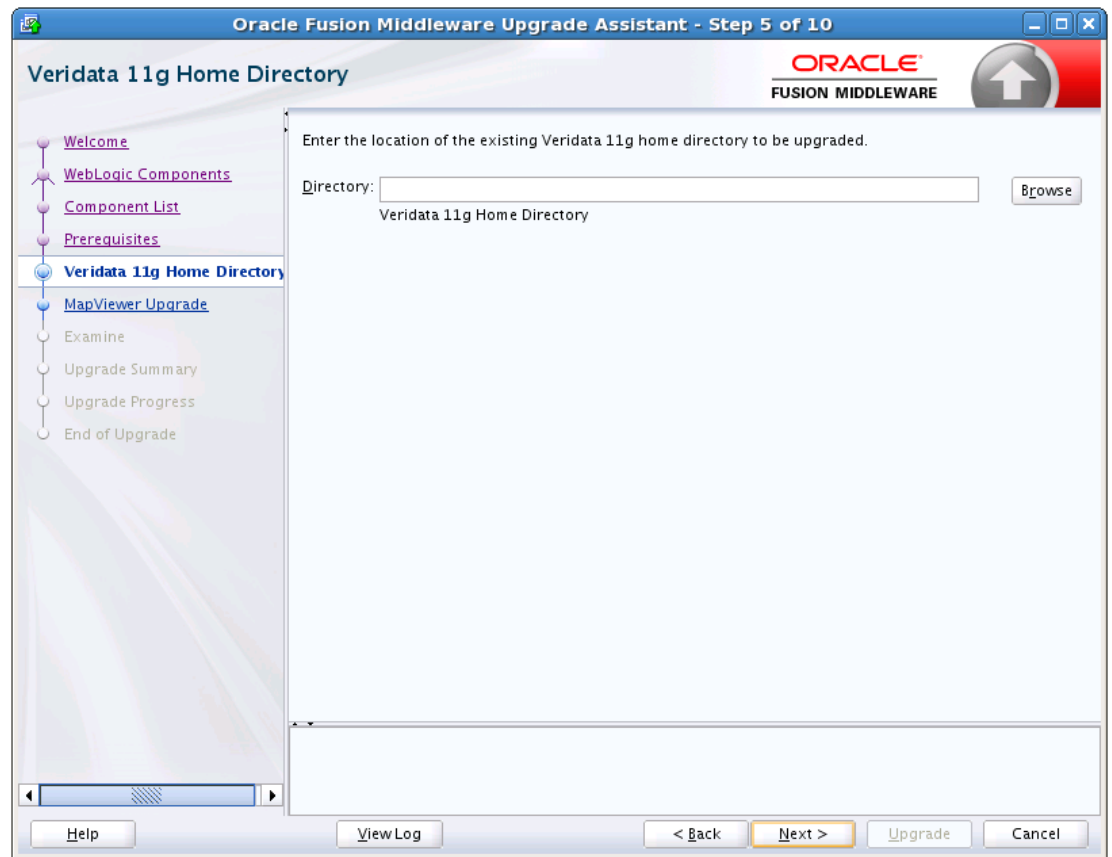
Oracle Fusion Middleware Upgrade Assistant - Step 5 of 10

Veridata 11g Home Directory

ORACLE
FUSION MIDDLEWARE

Welcome
WebLogic Components
Component List
Prerequisites
Veridata 11g Home Directory
MapViewer Upgrade
Examine
Upgrade Summary
Upgrade Progress
End of Upgrade

Enter the location of the existing Veridata 11g home directory to be upgraded.

Directory:
Veridata 11g Home Directory

Browse

Help
View Log
< Back
Next >
Upgrade
Cancel